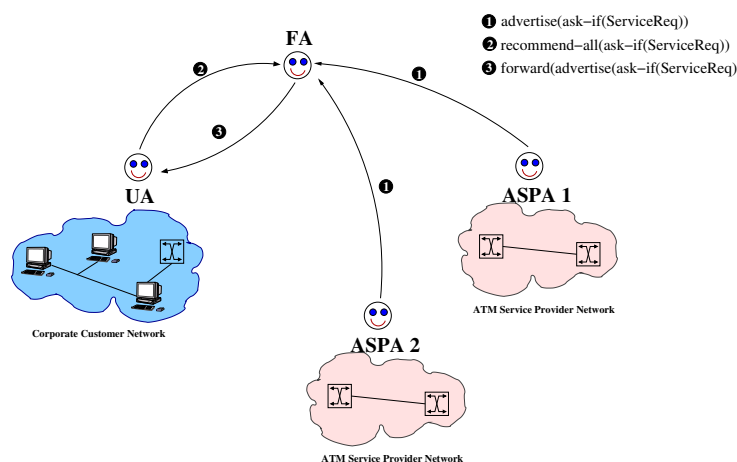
❶ advertise(ask−if(ServiceReq))
❷ recommend−all(ask−if(ServiceReq))
❸ forward(advertise(ask−if(ServiceReq)

FA

❷

❶

❸

❶

UA

ASPA 1

Corporate Customer Network

ATM Service Provider Network

ASPA 2

ATM Service Provider Network